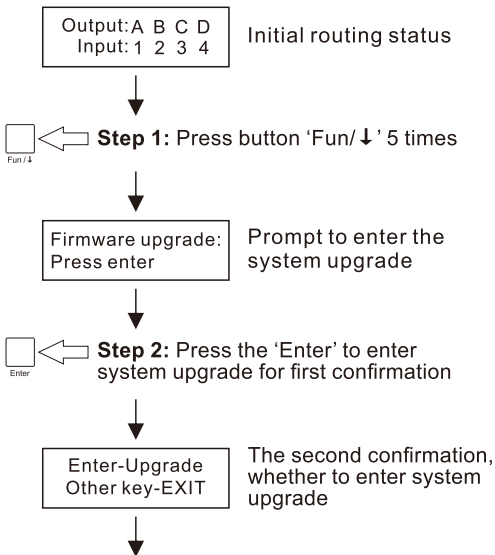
Output: A B C D
Input: 1 2 3 4

Initial routing status

Fun / ↓

Step 1: Press button 'Fun/ ↓ ' 5 times

Firmware upgrade:
Press enter

Prompt to enter the system upgrade

Enter

Step 2: Press the 'Enter' to enter system upgrade for first confirmation

Enter-Upgrade
Other key-EXIT

The second confirmation, whether to enter system upgrade